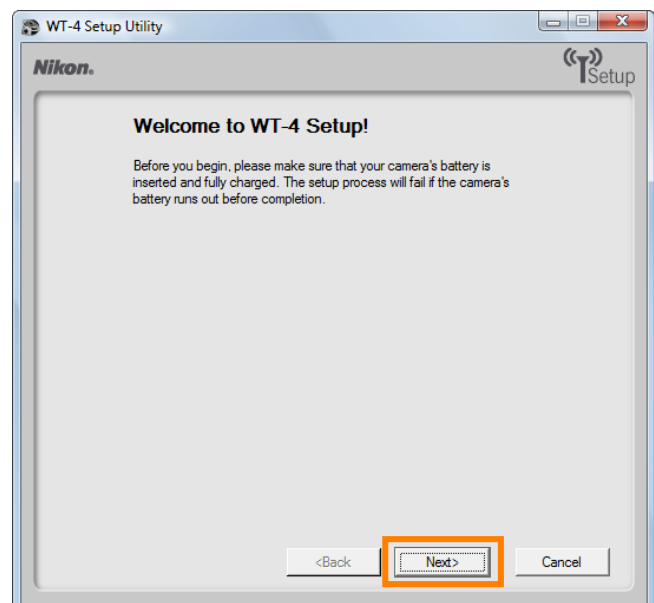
WT-4 Setup Utility

Nikon.

Setup

Welcome to WT-4 Setup!

Before you begin, please make sure that your camera's battery is inserted and fully charged. The setup process will fail if the camera's battery runs out before completion.

<Back

Next>

Cancel